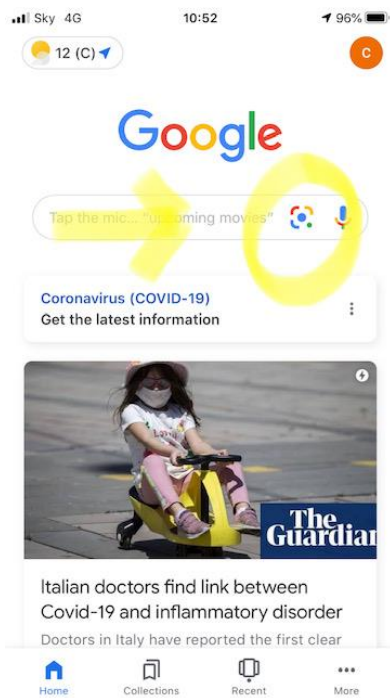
Sky 4G 10:52 96%

12 (C)

C

Google

Tap the mic... "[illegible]coming movies"

Coronavirus (COVID-19)
Get the latest information

The Guardian

Italian doctors find link between Covid-19 and inflammatory disorder

Doctors in Italy have reported the first clear

Home Collections Recent More